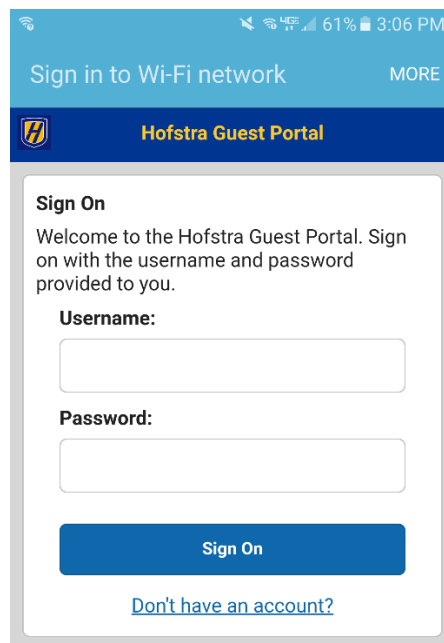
4GE 61% 3:06 PM

Sign in to Wi-Fi network MORE

H Hofstra Guest Portal

Sign On

Welcome to the Hofstra Guest Portal. Sign on with the username and password provided to you.

Username:

Password:

Sign On

Don't have an account?